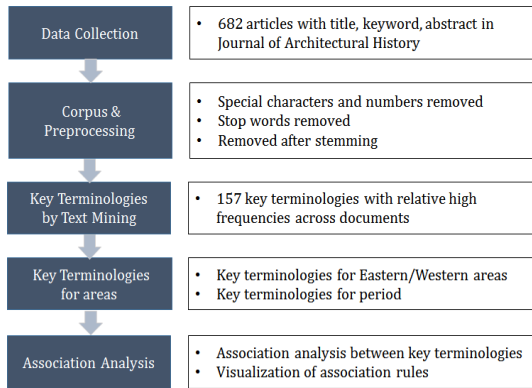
Data Collection

• 682 articles with title, keyword, abstract in Journal of Architectural History

Corpus & Preprocessing

• Special characters and numbers removed
• Stop words removed
• Removed after stemming

Key Terminologies by Text Mining

• 157 key terminologies with relative high frequencies across documents

Key Terminologies for areas

• Key terminologies for Eastern/Western areas
• Key terminologies for period

Association Analysis

• Association analysis between key terminologies
• Visualization of association rules